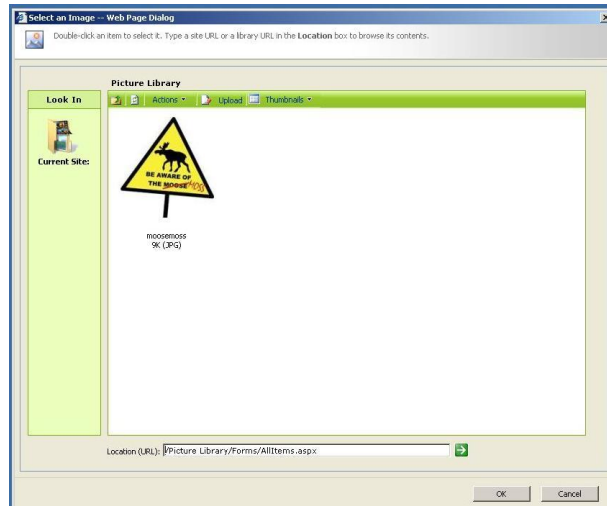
Select an Image -- Web Page Dialog

Double-click an item to select it. Type a site URL or a library URL in the **Location** box to browse its contents.

Look In

Current Site:

Picture Library

Actions ▾ Upload Thumbnails ▾

BE AWARE OF THE MOOSE Moss

moosemoss
9K (JPG)

Location (URL): /Picture Library/Forms/AllItems.aspx

OK Cancel